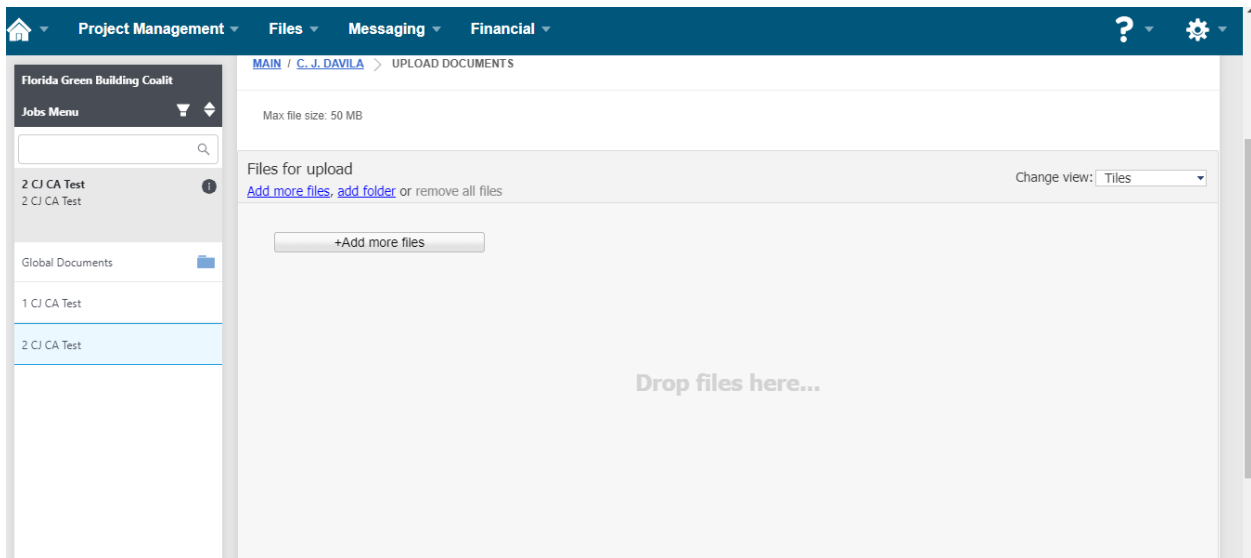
Project Management Files Messaging Financial

Florida Green Building Coalit

Jobs Menu

2 CJ CA Test
2 CJ CA Test

Global Documents

1 CJ CA Test

2 CJ CA Test

MAIN / C. J. DAVILA > UPLOAD DOCUMENTS

Max file size: 50 MB

Files for upload

Add more files, add folder or remove all files

Change view: Tiles

+Add more files

Drop files here...